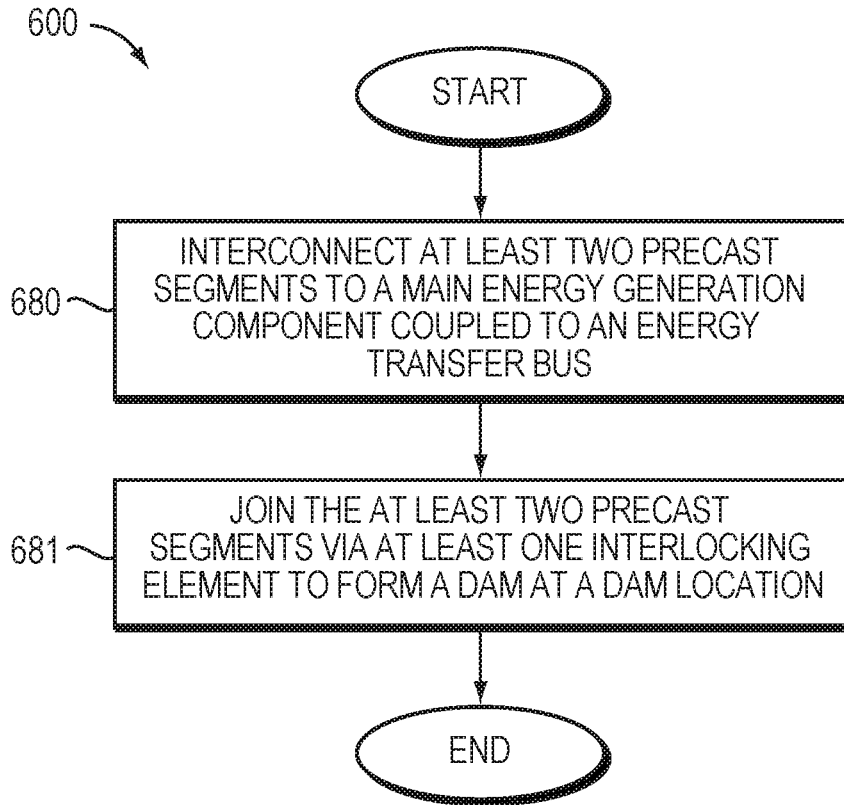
600

START

680

INTERCONNECT AT LEAST TWO PRECAST SEGMENTS TO A MAIN ENERGY GENERATION COMPONENT COUPLED TO AN ENERGY TRANSFER BUS

681

JOIN THE AT LEAST TWO PRECAST SEGMENTS VIA AT LEAST ONE INTERLOCKING ELEMENT TO FORM A DAM AT A DAM LOCATION

END